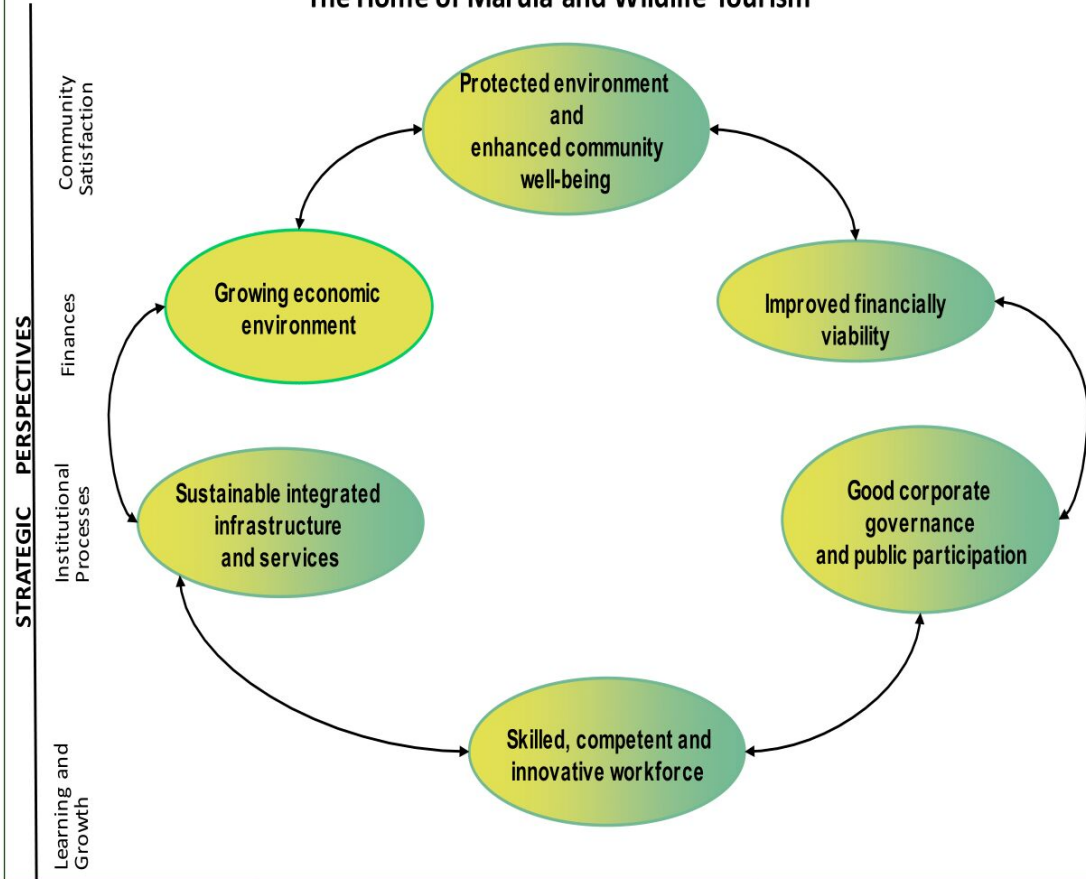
The Home of Marula and Wildlife Tourism

STRATEGIC PERSPECTIVES

Community Satisfaction

Finances

Institutional Processes

Learning and Growth

Protected environment and enhanced community well-being

Growing economic environment

Improved financially viability

Sustainable integrated infrastructure and services

Good corporate governance and public participation

Skilled, competent and innovative workforce